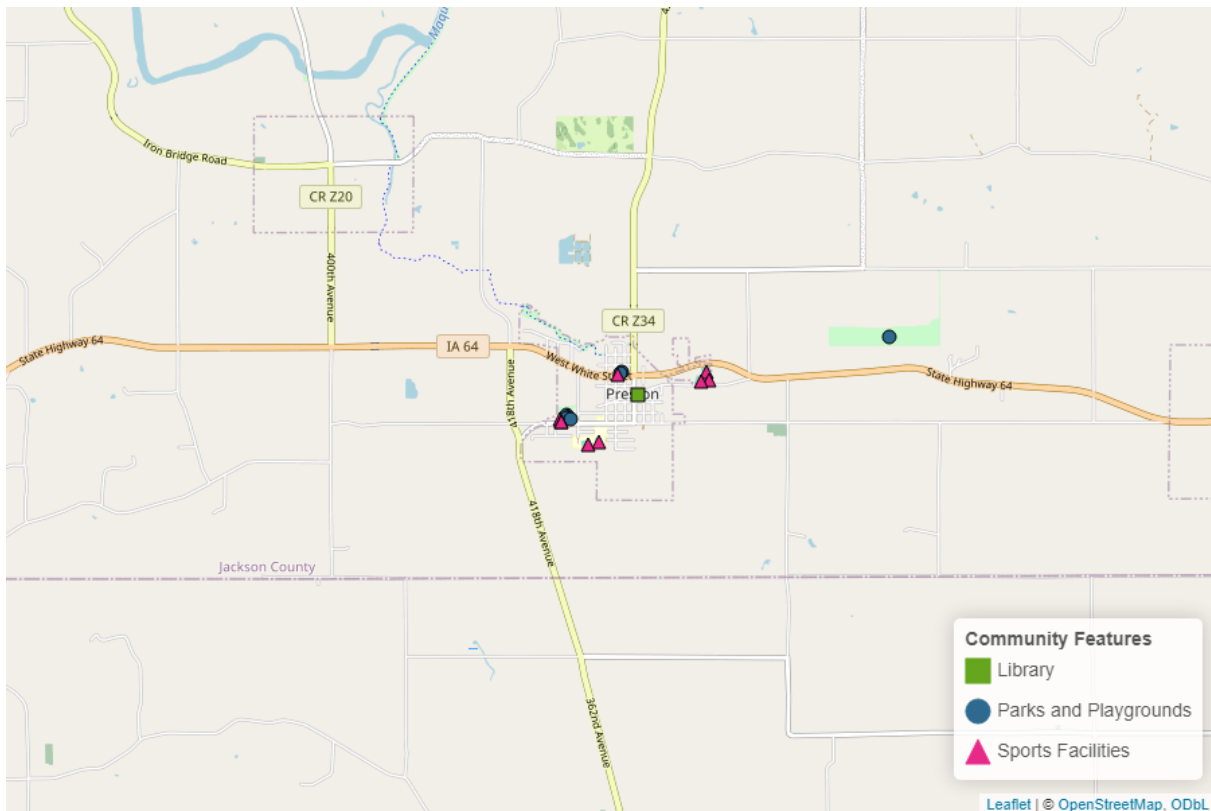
Maqu

Iron Bridge Road

CR Z20

400th Avenue

CR Z34

State Highway 64

IA 64

West White St

418th Avenue

Preston

State Highway 64

418th Avenue

Jackson County

362nd Avenue

Community Features
Library
Parks and Playgrounds
Sports Facilities

Leaflet | © OpenStreetMap, ODbL